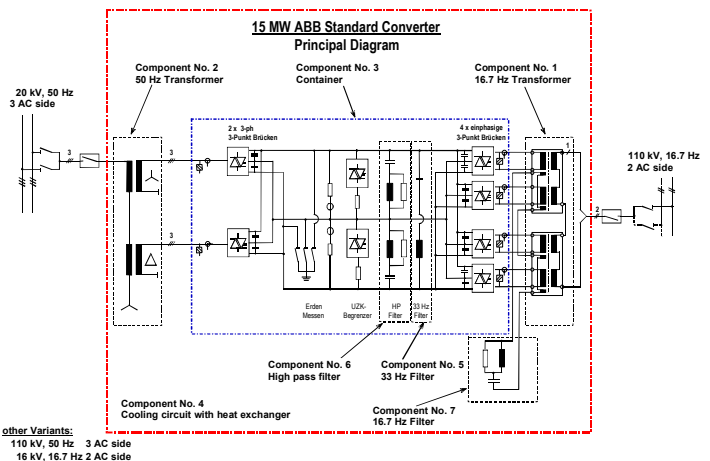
15 MW ABB Standard Converter
Principal Diagram

Component No. 2
50 Hz Transformer

Component No. 3
Container

Component No. 1
16.7 Hz Transformer

20 kV, 50 Hz
3 AC side

2 x 3-ph
3-Punkt Brücken

4 x einphasige
3-Punkt Brücken

110 kV, 16.7 Hz
2 AC side

3
3
3
1
2

Erden
Messen

UZK-
Begrenzer

HP
Filter

33 Hz
Filter

Component No. 6
High pass filter

Component No. 5
33 Hz Filter

Component No. 4
Cooling circuit with heat exchanger

Component No. 7
16.7 Hz Filter

other Variants:
110 kV, 50 Hz 3 AC side
16 kV, 16.7 Hz 2 AC side